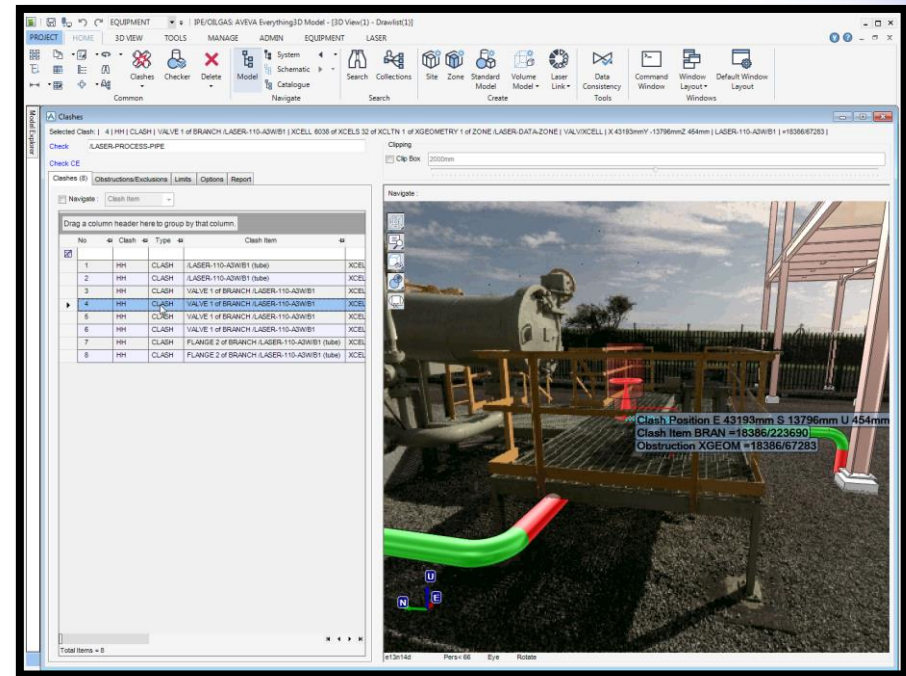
EQUIPMENT | IPE/OILGAS: AVEVA Everything3D Model - [3D View(1) - Drawlist(1)]

PROJECT HOME 3D VIEW TOOLS MANAGE ADMIN EQUIPMENT LASER

Clashes Checker Delete Model System Schematic Catalogue Search Collections Site Zone Standard Model Volume Model Laser Link Data Consistency Command Window Window Layout Default Window Layout

Common Navigate Search Create Tools Windows

Model Explorer

Clashes

Selected Clash : 4 | HH | CLASH | VALVE 1 of BRANCH /LASER-110-A3W/B1 | XCELL 6038 of XCELS 32 of XCLTN 1 of XGEOMETRY 1 of ZONE /LASER-DATA-ZONE | VALV/XCELL | X 43193mmY -13796mmZ 464mm | LASER-110-A3W/B1 | =18386/67283 |

Check /LASER-PROCESS-PIPE

Check CE

Clipping

Clip Box 2000mm

Clashes (8) Obstructions/Exclusions Limits Options Report

Navigate : Clash Item

Navigate :

Drag a column header here to group by that column.

| No | Clash | Type | Clash Item | |
|---|---|---|---|---|
| 1 | HH | CLASH | /LASER-110-A3W/B1 (tube) | XCEL |
| 2 | HH | CLASH | /LASER-110-A3W/B1 (tube) | XCEL |
| 3 | HH | CLASH | VALVE 1 of BRANCH /LASER-110-A3W/B1 | XCEL |
| 4 | HH | CLASH | VALVE 1 of BRANCH /LASER-110-A3W/B1 | XCEL |
| 5 | HH | CLASH | VALVE 1 of BRANCH /LASER-110-A3W/B1 | XCEL |
| 6 | HH | CLASH | VALVE 1 of BRANCH /LASER-110-A3W/B1 | XCEL |
| 7 | HH | CLASH | FLANGE 2 of BRANCH /LASER-110-A3W/B1 (tube) | XCEL |
| 8 | HH | CLASH | FLANGE 2 of BRANCH /LASER-110-A3W/B1 (tube) | XCEL |

Total Items = 8

Clash Position E 43193mm S 13796mm U 454mm
Clash Item BRAN =18386/223690
Obstruction XGEOM =18386/67283

U
N E

e13n14d Pers= 66 Eye Rotate